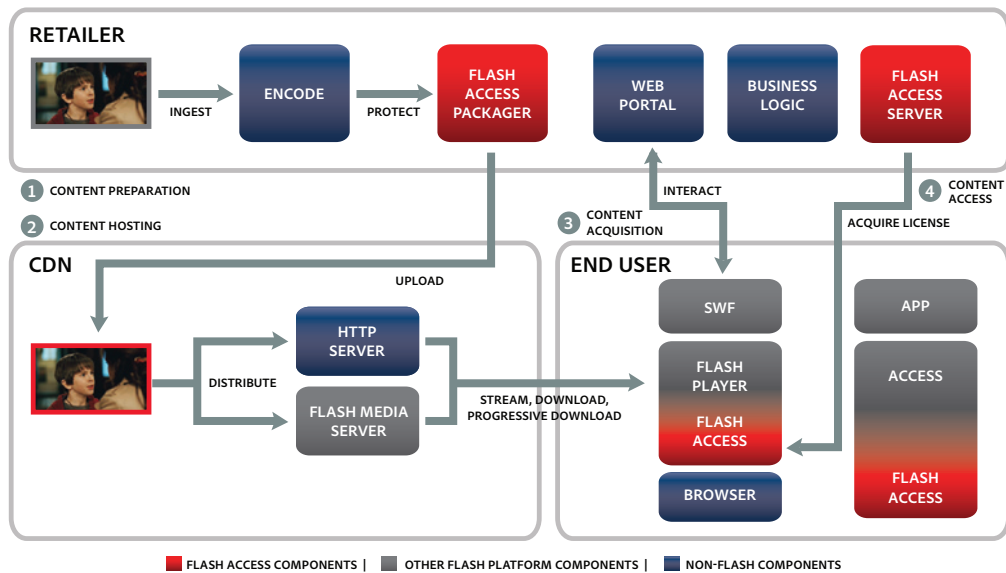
RETAILER

INGEST

ENCODE

PROTECT

FLASH ACCESS PACKAGER

WEB PORTAL

BUSINESS LOGIC

FLASH ACCESS SERVER

1 CONTENT PREPARATION

2 CONTENT HOSTING

INTERACT

3 CONTENT ACQUISITION

4 CONTENT ACCESS

ACQUIRE LICENSE

UPLOAD

CDN

END USER

DISTRIBUTE

HTTP SERVER

FLASH MEDIA SERVER

STREAM, DOWNLOAD, PROGRESSIVE DOWNLOAD

SWF

FLASH PLAYER

FLASH ACCESS

BROWSER

APP

ACCESS

FLASH ACCESS

FLASH ACCESS COMPONENTS | OTHER FLASH PLATFORM COMPONENTS | NON-FLASH COMPONENTS